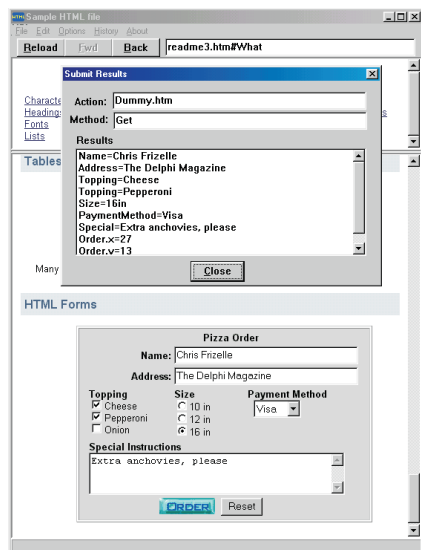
Sample HTML file

File Edit Options History About

Reload Fwd Back readme3.htm#What

Characte
Heading
Fonts
Lists

Tables

Many

Submit Results

Action: Dummy.htm

Method: Get

Results

Name=Chris Frizelle
Address=The Delphi Magazine
Topping=Cheese
Topping=Pepperoni
Size=16in
PaymentMethod=Visa
Special=Extra anchovies, please
Order.x=27
Order.y=13

Close

HTML Forms

Pizza Order

Name: Chris Frizelle

Address: The Delphi Magazine

Topping
Cheese
Pepperoni
Onion

Size
10 in
12 in
16 in

Payment Method
Visa

Special Instructions
Extra anchovies, please

ORDER Reset